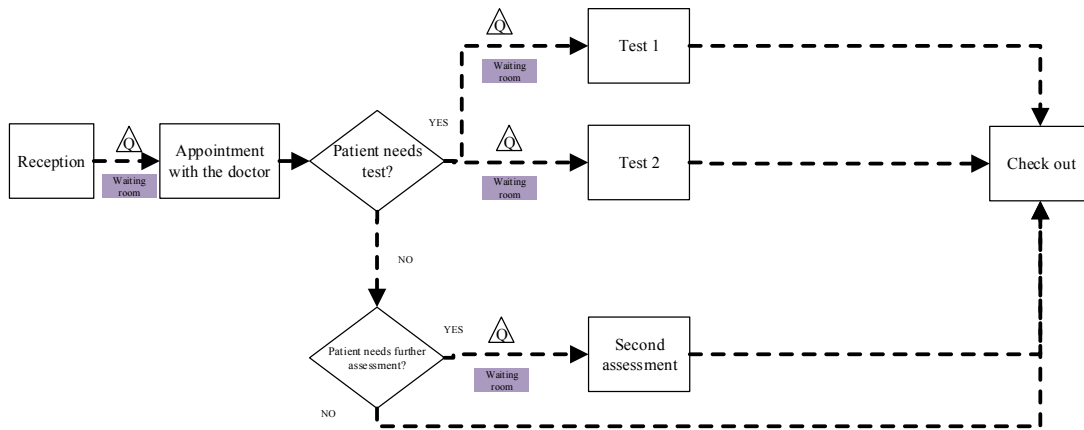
Reception

Q

Waiting room

Appointment with the doctor

Patient needs test?

YES

Q

Waiting room

Test 1

Q

Waiting room

Test 2

Check out

NO

Patient needs further assessment?

YES

Q

Waiting room

Second assessment

NO